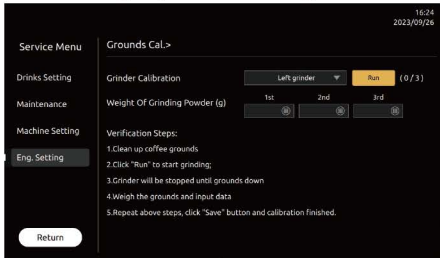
16:24
2023/09/26

Service Menu

Drinks Setting

Maintenance

Machine Setting

Eng. Setting

Return

Grounds Cal.>

Grinder Calibration

Left grinder

Run

(0/3)

Weight Of Grinding Powder (g)

1st

2nd

3rd

Verification Steps:

1.Clean up coffee grounds

2.Click "Run" to start grinding;

3.Grinder will be stopped until grounds down

4.Weigh the grounds and input data

5.Repeat above steps, click "Save" button and calibration finished.